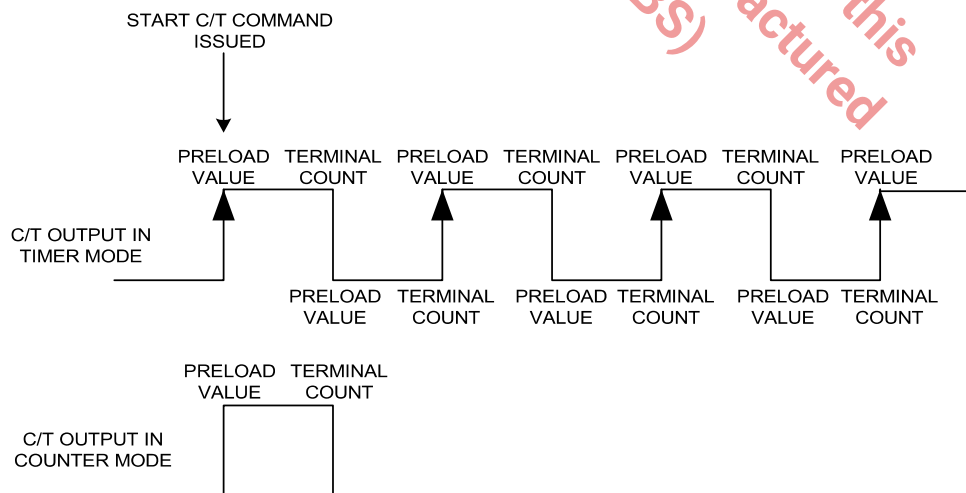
START C/T COMMAND ISSUED

SS) actured this

PRELOAD VALUE TERMINAL COUNT PRELOAD VALUE TERMINAL COUNT PRELOAD VALUE TERMINAL COUNT PRELOAD VALUE

C/T OUTPUT IN TIMER MODE

PRELOAD VALUE TERMINAL COUNT PRELOAD VALUE TERMINAL COUNT PRELOAD VALUE TERMINAL COUNT

PRELOAD VALUE TERMINAL COUNT

C/T OUTPUT IN COUNTER MODE